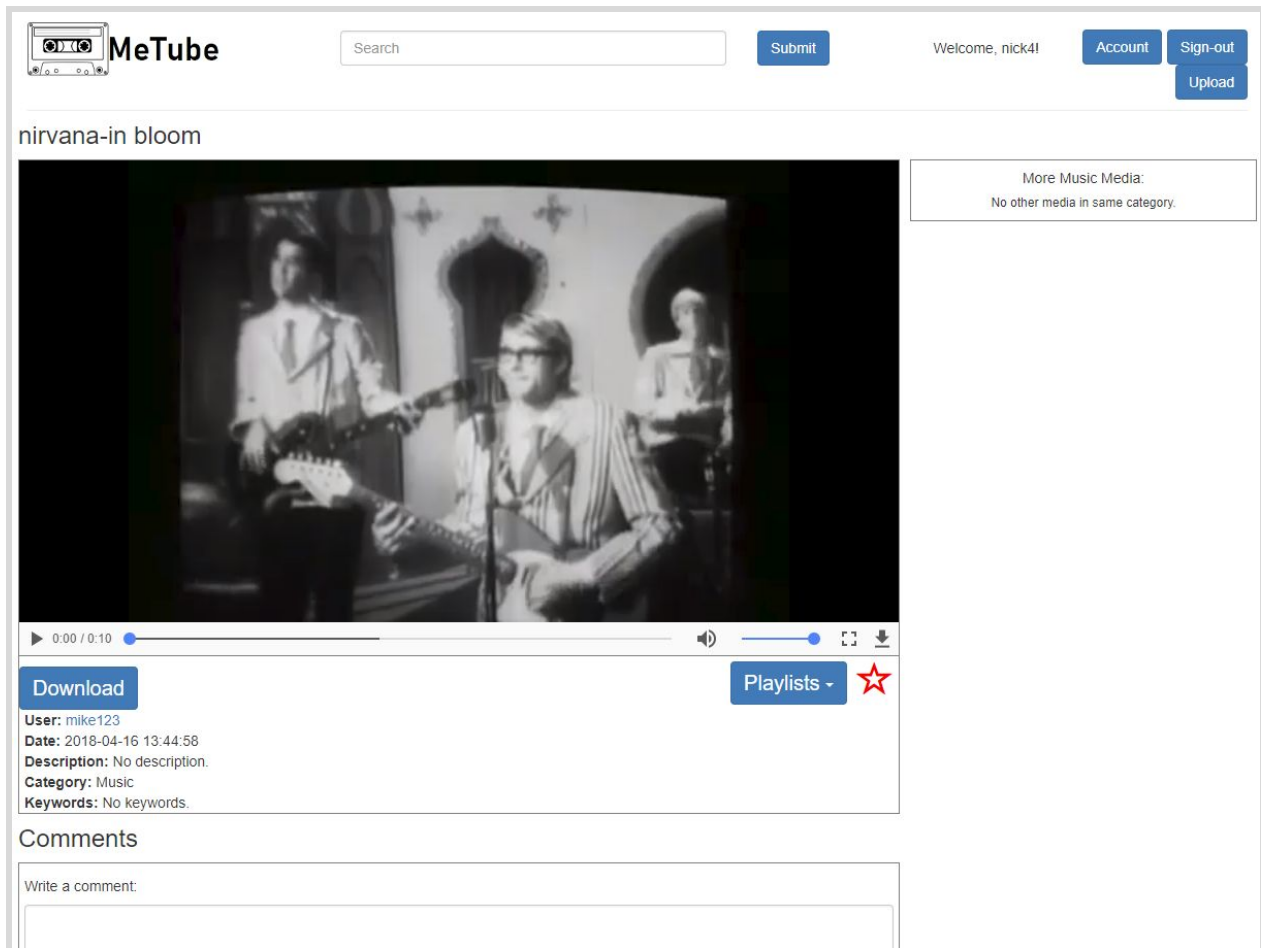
MeTube

Search

Submit

Welcome, nick4!

Account

Sign-out

Upload

nirvana-in bloom

More Music Media:
No other media in same category.

0:00 / 0:10

Download

Playlists

User: mike123
Date: 2018-04-16 13:44:58
Description: No description.
Category: Music
Keywords: No keywords.

Comments

Write a comment: